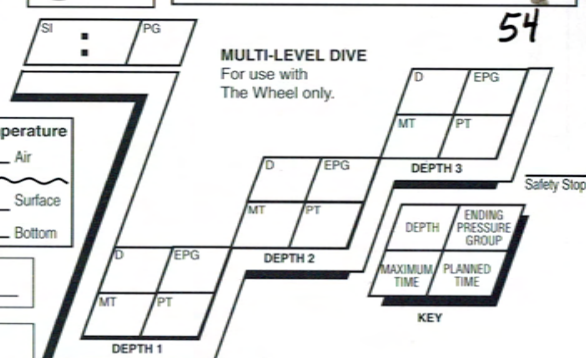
54

SI
:
PG

MULTI-LEVEL DIVE
For use with
The Wheel only.

perature
Air
Surface
Bottom

D
EPG
MT
PT
DEPTH 1

D
EPG
MT
PT
DEPTH 2

D
EPG
MT
PT
DEPTH 3

Safety Stop

| DEPTH | ENDING PRESSURE GROUP |
|---|---|
| MAXIMUM TIME | PLANNED TIME |

KEY